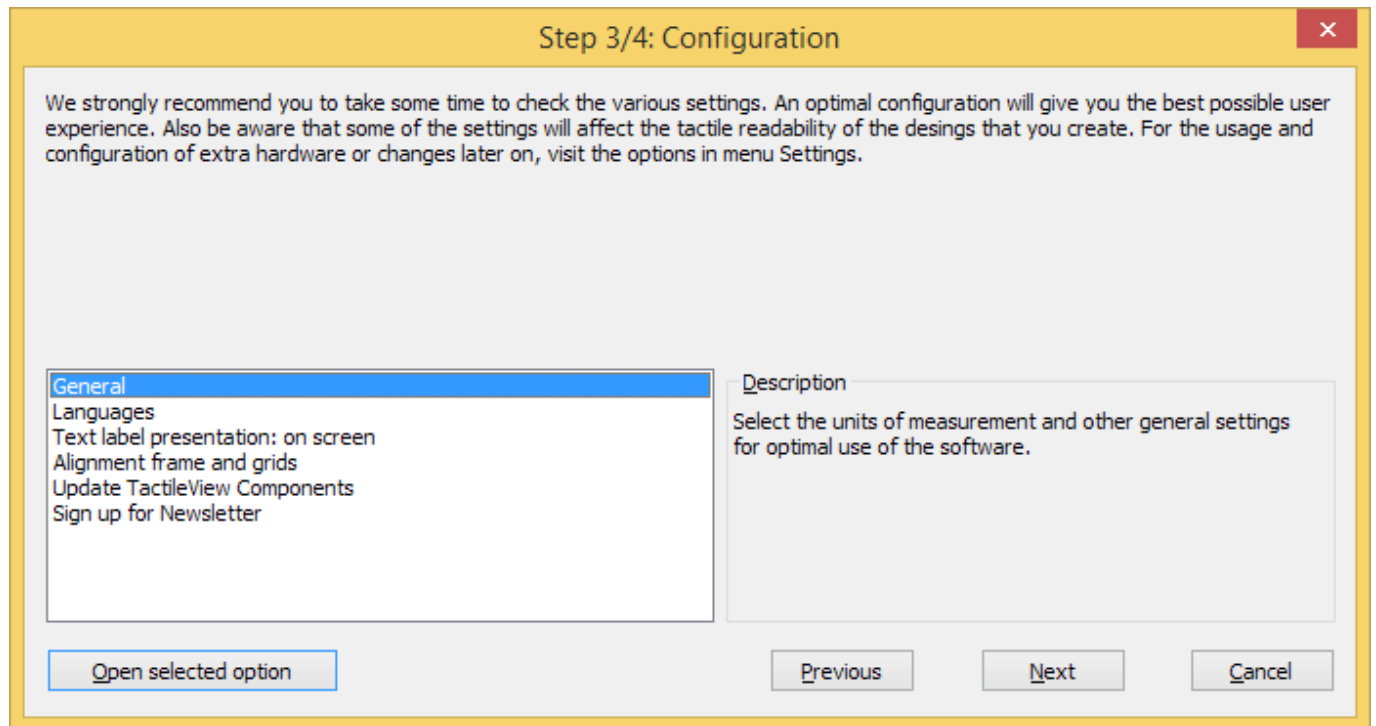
Step 3/4: Configuration

×

We strongly recommend you to take some time to check the various settings. An optimal configuration will give you the best possible user experience. Also be aware that some of the settings will affect the tactile readability of the desings that you create. For the usage and configuration of extra hardware or changes later on, visit the options in menu Settings.

General
Languages
Text label presentation: on screen
Alignment frame and grids
Update TactileView Components
Sign up for Newsletter

Description

Select the units of measurement and other general settings for optimal use of the software.

Open selected option

Previous

Next

Cancel